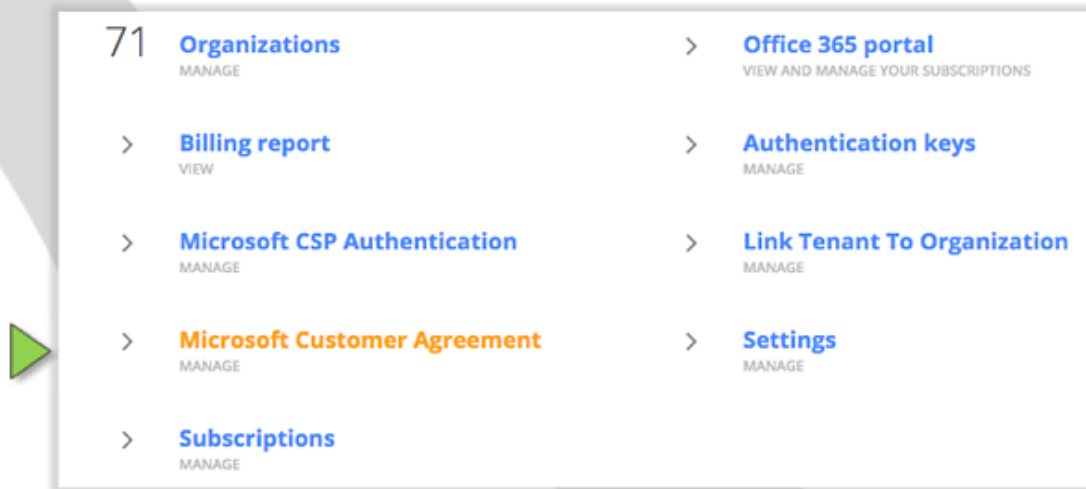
71 Organizations
MANAGE

Billing report
VIEW

Microsoft CSP Authentication
MANAGE

Microsoft Customer Agreement
MANAGE

Subscriptions
MANAGE

Office 365 portal
VIEW AND MANAGE YOUR SUBSCRIPTIONS

Authentication keys
MANAGE

Link Tenant To Organization
MANAGE

Settings
MANAGE